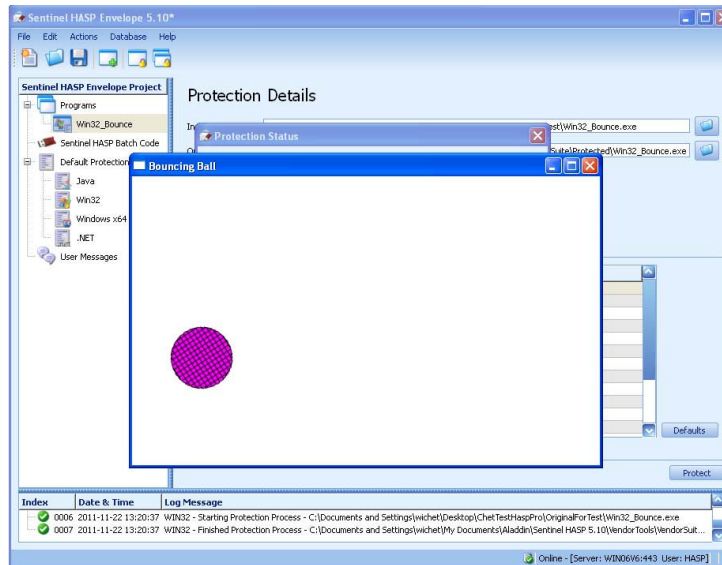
Sentinel HASP Envelope 5.10*

File Edit Actions Database Help

Sentinel HASP Envelope Project

Programs

Win32_Bounce

Sentinel HASP Batch Code

Default Protection

Java

Win32

Windows x64

.NET

User Messages

Protection Details

In

O

Protection Status

Bouncing Ball

st\Win32_Bounce.exe

Suite\Protected\Win32_Bounce.exe

Defaults

Protect

| Index | Date & Time | Log Message |
|---|---|---|
| 0006 | 2011-11-22 13:20:37 | WIN32 - Starting Protection Process - C:\Documents and Settings\wichet\Desktop\ChetTestHaspPro\OriginalForTest\Win32_Bounce.exe |
| 0007 | 2011-11-22 13:20:37 | WIN32 - Finished Protection Process - C:\Documents and Settings\wichet\My Documents\Aladdin\Sentinel HASP 5.10\VendorTools\VendorSuit... |

Online - [Server: WIN06V6:443 User: HASP]